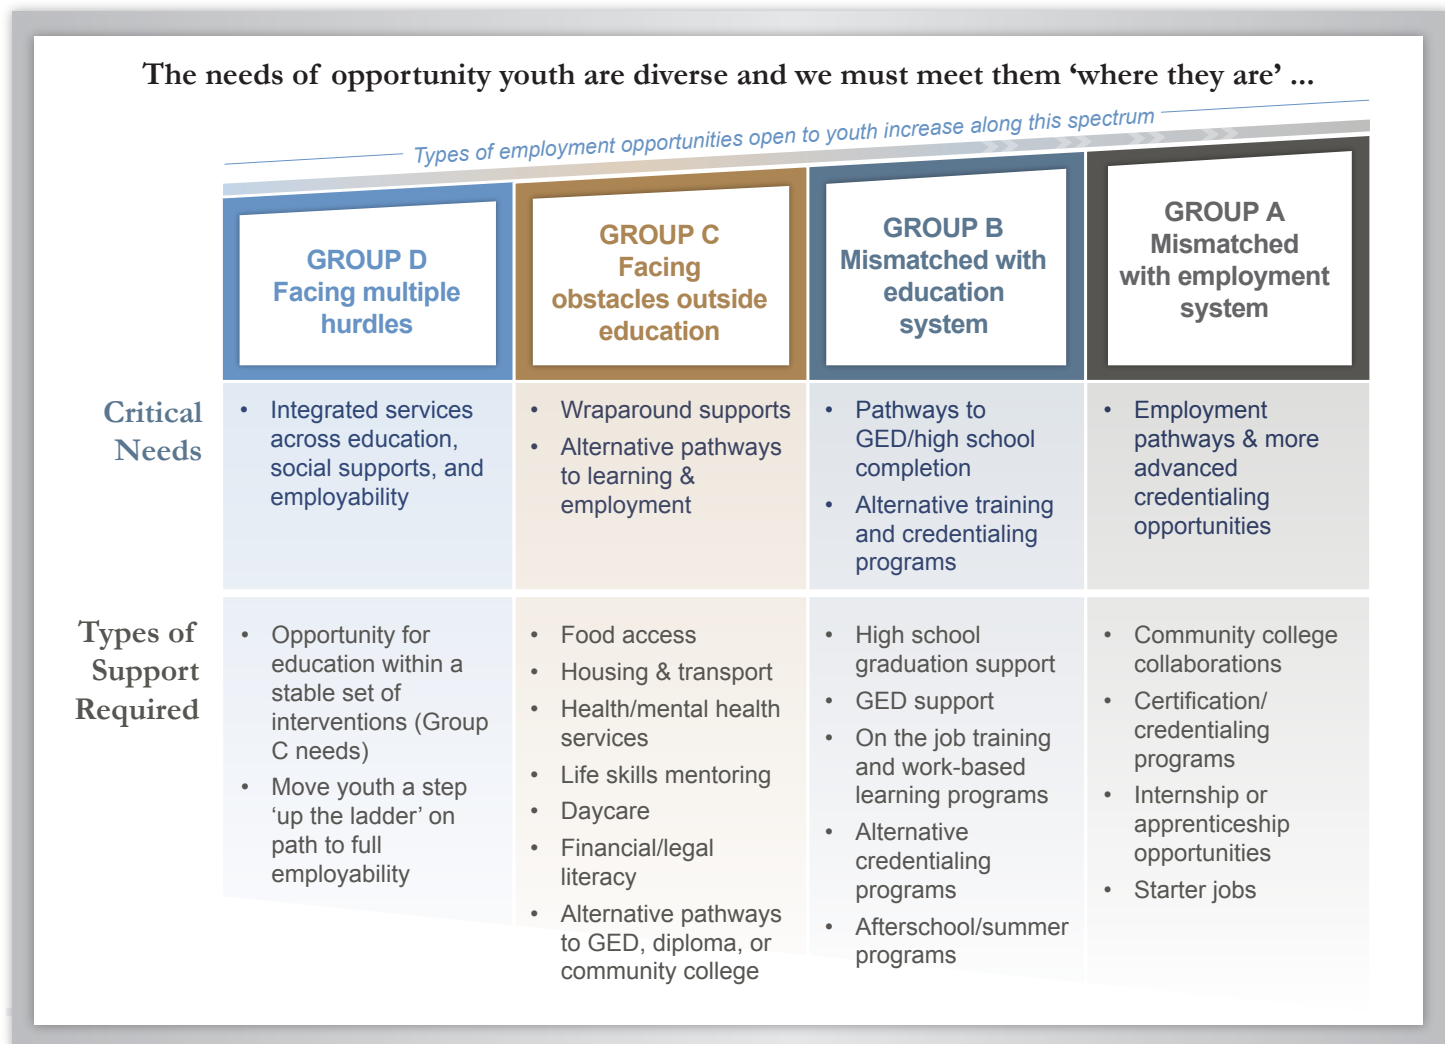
The needs of opportunity youth are diverse and we must meet them 'where they are' ...

Types of employment opportunities open to youth increase along this spectrum

| | GROUP D Facing multiple hurdles | GROUP C Facing obstacles outside education | GROUP B Mismatched with education system | GROUP A Mismatched with employment system |
|---|---|---|---|---|
| Critical Needs | • Integrated services across education, social supports, and employability | • Wraparound supports • Alternative pathways to learning & employment | • Pathways to GED/high school completion • Alternative training and credentialing programs | • Employment pathways & more advanced credentialing opportunities |
| Types of Support Required | • Opportunity for education within a stable set of interventions (Group C needs) • Move youth a step 'up the ladder' on path to full employability | • Food access • Housing & transport • Health/mental health services • Life skills mentoring • Daycare • Financial/legal literacy • Alternative pathways to GED, diploma, or community college | • High school graduation support • GED support • On the job training and work-based learning programs • Alternative credentialing programs • Afterschool/summer programs | • Community college collaborations • Certification/ credentialing programs • Internship or apprenticeship opportunities • Starter jobs |